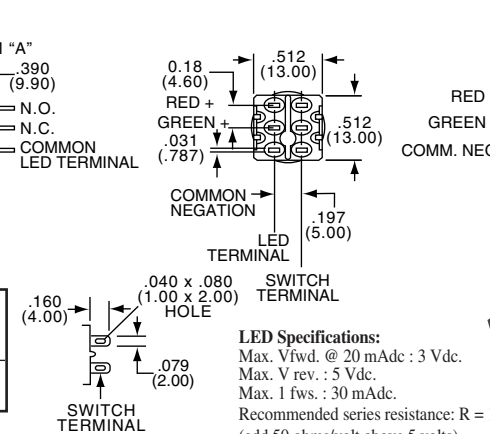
"A"
.390
(9.90)
N.O.
N.C.
COMMON
LED TERMINAL

0.18
(4.60)
RED +
GREEN +
.031
(.787)
.512
(13.00)
.512
(13.00)

RED
GREEN
COMM. NEG

COMMON
NEGATION
LED
TERMINAL
SWITCH
TERMINAL
.197
(5.00)

.160
(4.00)
.040 x .080
(1.00 x 2.00)
HOLE
.079
(2.00)
SWITCH
TERMINAL

LED Specifications:
Max. Vfwd. @ 20 mAdc : 3 Vdc.
Max. V rev. : 5 Vdc.
Max. 1 fws. : 30 mAdc.
Recommended series resistance: R =
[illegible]